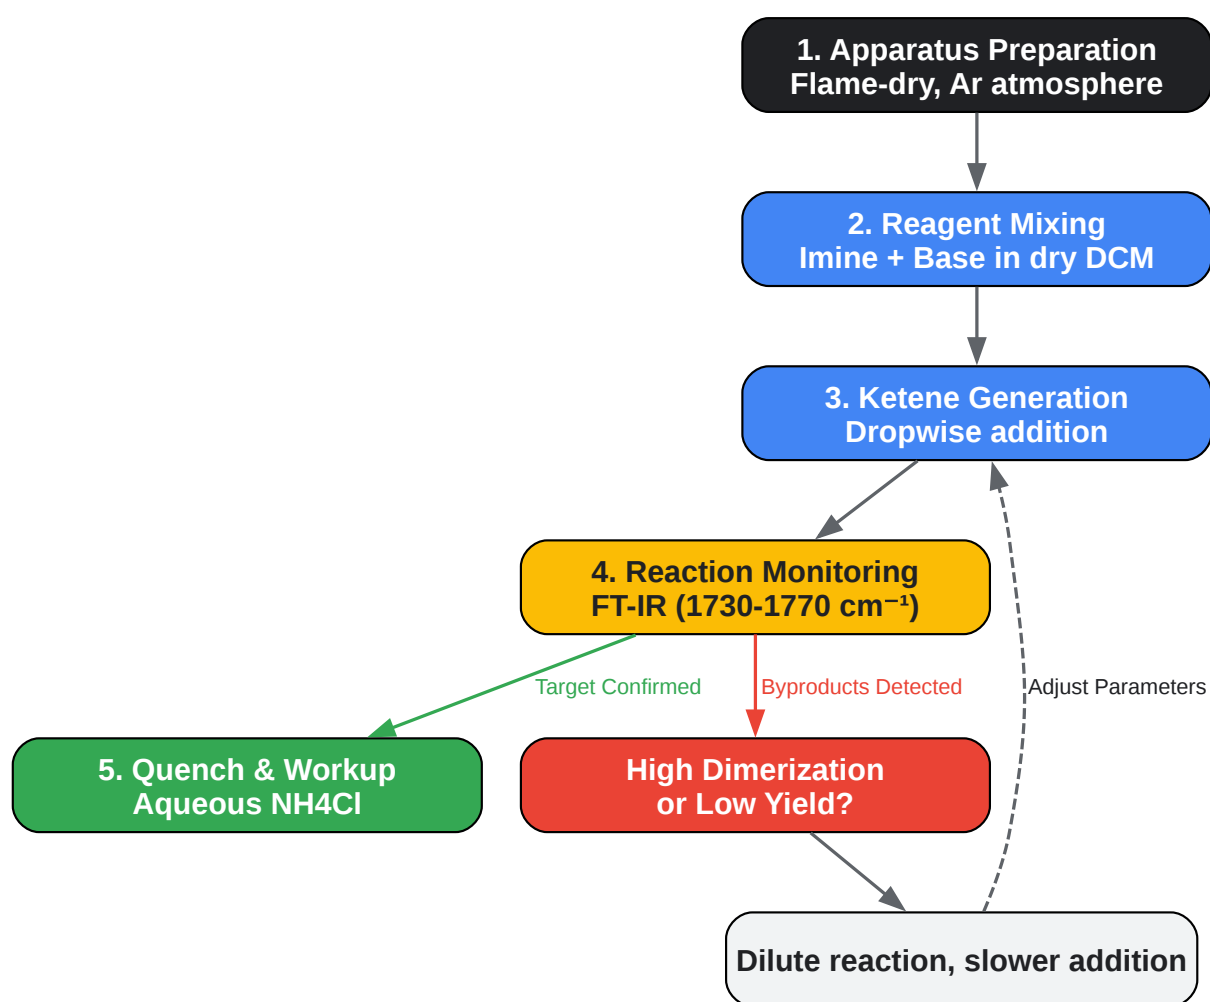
1. Apparatus Preparation
Flame-dry, Ar atmosphere

2. Reagent Mixing
Imine + Base in dry DCM

3. Ketene Generation
Dropwise addition

4. Reaction Monitoring
FT-IR (1730-1770 cm$^{-1}$)

Target Confirmed

Byproducts Detected

Adjust Parameters

5. Quench & Workup
Aqueous NH4Cl

High Dimerization
or Low Yield?

Dilute reaction, slower addition